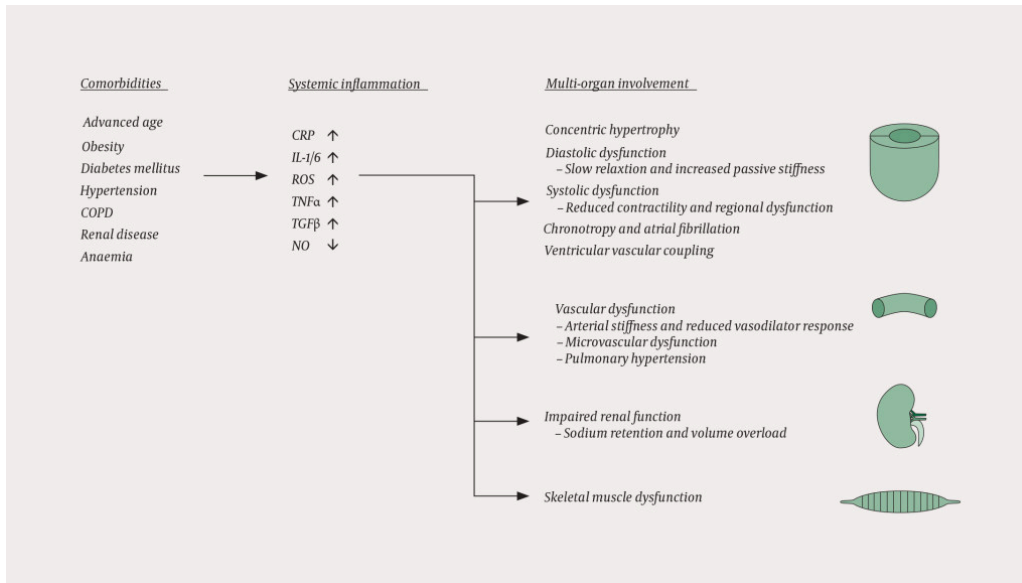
Comorbidities

Advanced age
Obesity
Diabetes mellitus
Hypertension
COPD
Renal disease
Anaemia

Systemic inflammation

CRP ↑
IL-1/6 ↑
ROS ↑
TNFα ↑
TGFβ ↑
NO ↓

Multi-organ involvement

Concentric hypertrophy
Diastolic dysfunction
– Slow relaxtion and increased passive stiffness
Systolic dysfunction
– Reduced contractility and regional dysfunction
Chronotropy and atrial fibrillation
Ventricular vascular coupling

Vascular dysfunction
– Arterial stiffness and reduced vasodilator response
– Microvascular dysfunction
– Pulmonary hypertension

Impaired renal function
– Sodium retention and volume overload

Skeletal muscle dysfunction